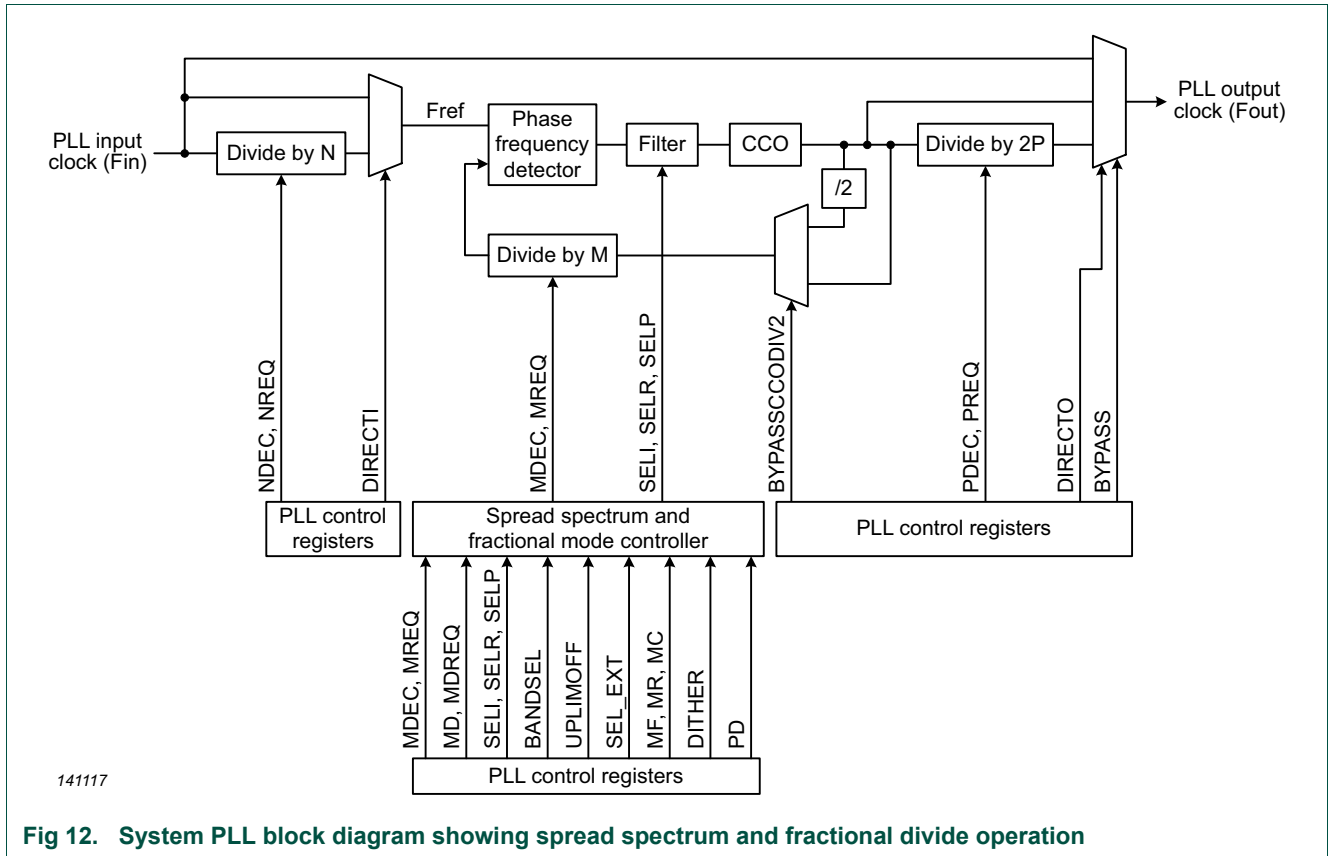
PLL input clock (Fin)

Divide by N

Fref

Phase frequency detector

Filter

CCO

Divide by 2P

PLL output clock (Fout)

/2

Divide by M

NDEC, NREQ

DIRECTI

MDEC, MREQ

SELI, SELR, SELP

BYPASSCCODIV2

PDEC, PREQ

DIRECTO

BYPASS

PLL control registers

Spread spectrum and fractional mode controller

PLL control registers

MDEC, MREQ

MD, MDREQ

SELI, SELR, SELP

BANDSEL

UPLIMOFF

SEL_EXT

MF, MR, MC

DITHER

PD

PLL control registers

141117

Fig 12. System PLL block diagram showing spread spectrum and fractional divide operation